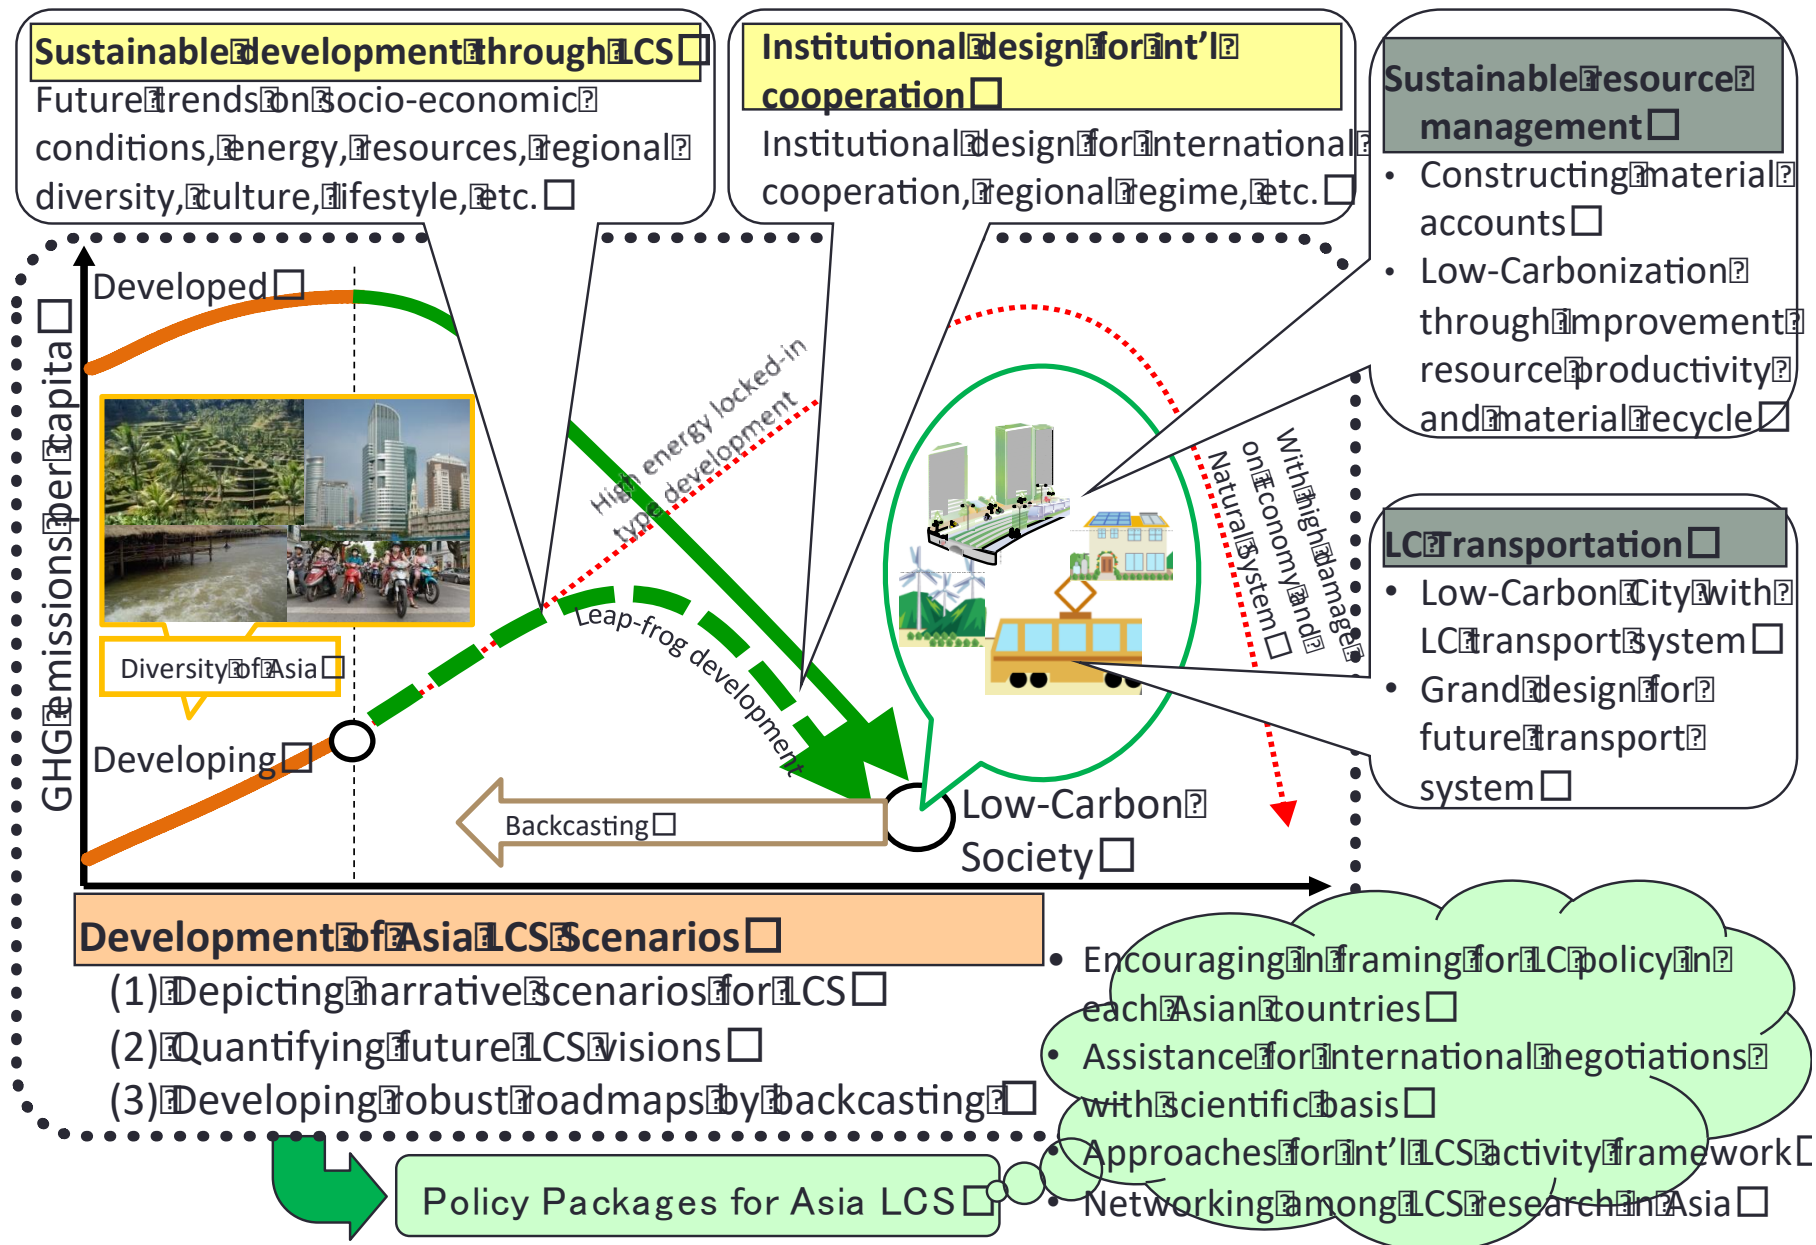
Sustainable development through LCS
Future trends on socio-economic conditions, energy, resources, regional diversity, culture, lifestyle, etc.

Institutional design for int'l cooperation
Institutional design for international cooperation, regional regime, etc.

Sustainable resource management
• Constructing material accounts
• Low-Carbonization through improvement resource productivity and material recycle

LC Transportation
• Low-Carbon City with LC transport system
• Grand design for future transport system

Developed

GHG emissions per capita

Diversity of Asia

Developing

High energy locked-in type development

Leap-frog development

With high damage on economy and Natural System

Backcasting

Low-Carbon Society

Development of Asia LCS Scenarios
(1) Depicting narrative scenarios for LCS
(2) Quantifying future LCS visions
(3) Developing robust roadmaps by backcasting

• Encouraging in framing for LC policy in each Asian countries
• Assistance for international negotiations with scientific basis
• Approaches for int'l LCS activity framework
• Networking among LCS research in Asia

Policy Packages for Asia LCS